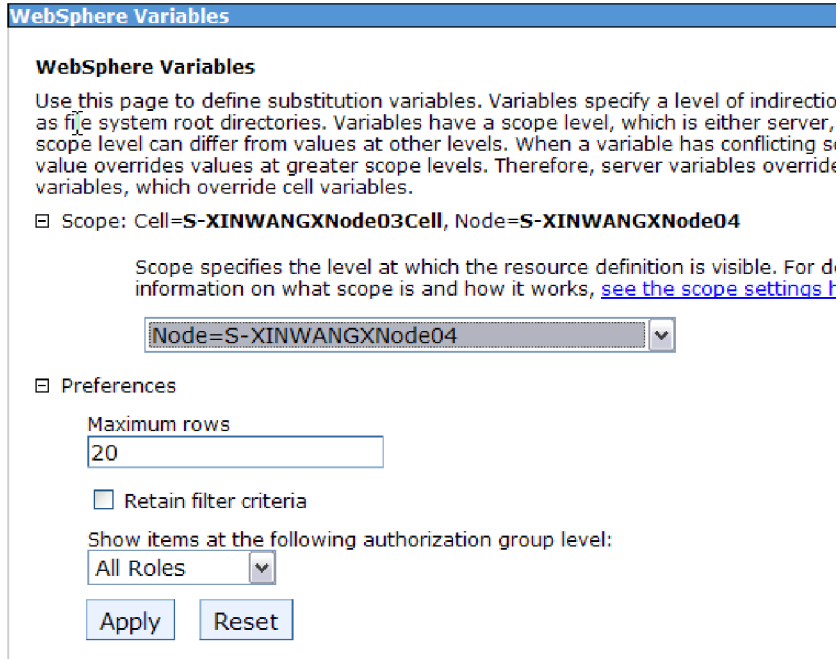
WebSphere Variables

WebSphere Variables

Use this page to define substitution variables. Variables specify a level of indirectio as file system root directories. Variables have a scope level, which is either server, scope level can differ from values at other levels. When a variable has conflicting sc value overrides values at greater scope levels. Therefore, server variables override variables, which override cell variables.

⊟ Scope: Cell=**S-XINWANGXNode03Cell**, Node=**S-XINWANGXNode04**

Scope specifies the level at which the resource definition is visible. For de information on what scope is and how it works, see the scope settings h

Node=S-XINWANGXNode04

⊟ Preferences

Maximum rows

20

Retain filter criteria

Show items at the following authorization group level:

All Roles

Apply Reset